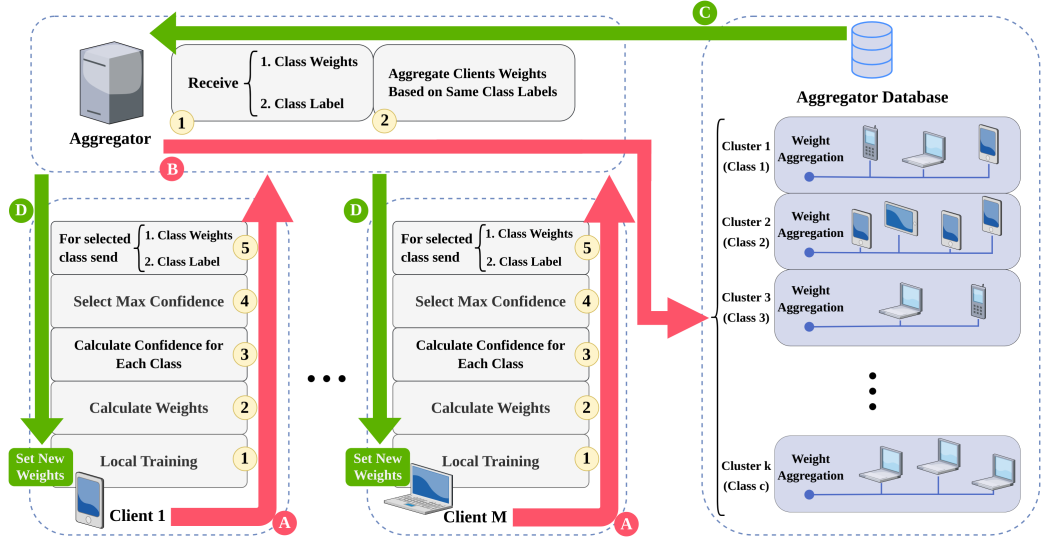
C

Aggregator

Receive 1. Class Weights 2. Class Label

1

Aggregate Clients Weights Based on Same Class Labels

2

B

Aggregator Database

Cluster 1 (Class 1)
Weight Aggregation

Cluster 2 (Class 2)
Weight Aggregation

Cluster 3 (Class 3)
Weight Aggregation

Cluster k (Class c)
Weight Aggregation

D

For selected class send 1. Class Weights 2. Class Label 5

Select Max Confidence 4

Calculate Confidence for Each Class 3

Calculate Weights 2

Local Training 1

Set New Weights

Client 1

A

D

For selected class send 1. Class Weights 2. Class Label 5

Select Max Confidence 4

Calculate Confidence for Each Class 3

Calculate Weights 2

Local Training 1

Set New Weights

Client M

A